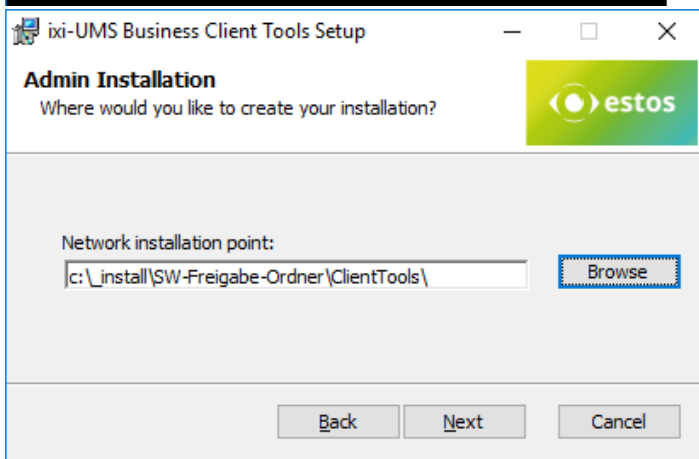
ixi-UMS Business Client Tools Setup

Admin Installation
Where would you like to create your installation?

estos

Network installation point:
c:\_install\SW-Freigabe-Ordner\ClientTools\
Browse

Back Next Cancel